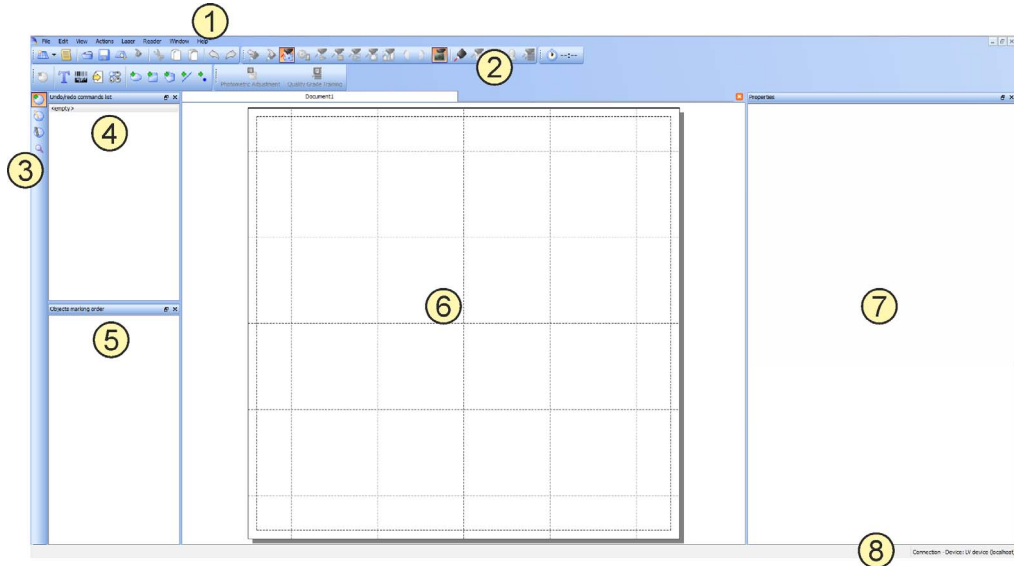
1

File Edit View Actions Laser Reader Window Help

2

Photometric Adjustment Quality Grade Training

Undo/redo commands list

<empty>

4

3

Document1

Properties

Objects marking order

5

6

7

8

Connection - Device: LV device (localhost